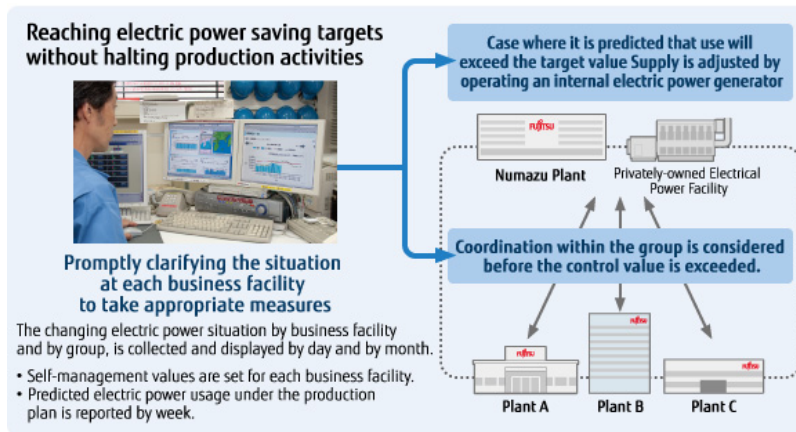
Reaching electric power saving targets without halting production activities

Promptly clarifying the situation at each business facility to take appropriate measures

The changing electric power situation by business facility and by group, is collected and displayed by day and by month.

• Self-management values are set for each business facility.
• Predicted electric power usage under the production plan is reported by week.

Case where it is predicted that use will exceed the target value Supply is adjusted by operating an internal electric power generator

FUJITSU

Numazu Plant

Privately-owned Electrical Power Facility

Coordination within the group is considered before the control value is exceeded.

FUJITSU

FUJITSU

FUJITSU

Plant A

Plant B

Plant C